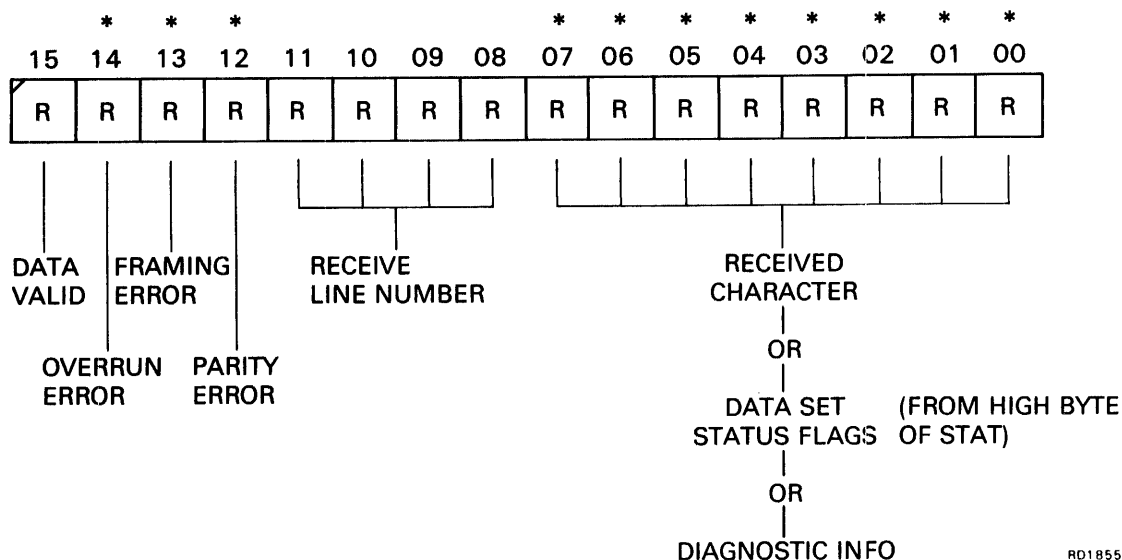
| 15 | * 14 | * 13 | * 12 | 11 | 10 | 09 | 08 | * 07 | * 06 | * 05 | * 04 | * 03 | * 02 | * 01 | * 00 |
|---|---|---|---|---|---|---|---|---|---|---|---|---|---|---|---|
| R | R | R | R | R | R | R | R | R | R | R | R | R | R | R | R |

DATA VALID

OVERRUN ERROR

FRAMING ERROR

PARITY ERROR

RECEIVE LINE NUMBER

RECEIVED CHARACTER

OR

DATA SET STATUS FLAGS (FROM HIGH BYTE OF STAT)

OR

DIAGNOSTIC INFO

RD1855